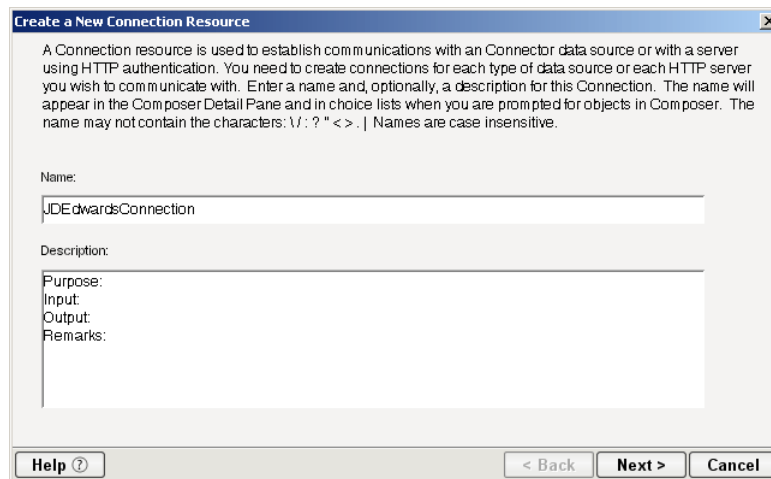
Create a New Connection Resource

A Connection resource is used to establish communications with an Connector data source or with a server using HTTP authentication. You need to create connections for each type of data source or each HTTP server you wish to communicate with. Enter a name and, optionally, a description for this Connection. The name will appear in the Composer Detail Pane and in choice lists when you are prompted for objects in Composer. The name may not contain the characters: \ / : ? " < > . | Names are case insensitive.

Name:

JDEdwardsConnection

Description:

Purpose:
Input:
Output:
Remarks:

Help ⑦

< Back

Next >

Cancel